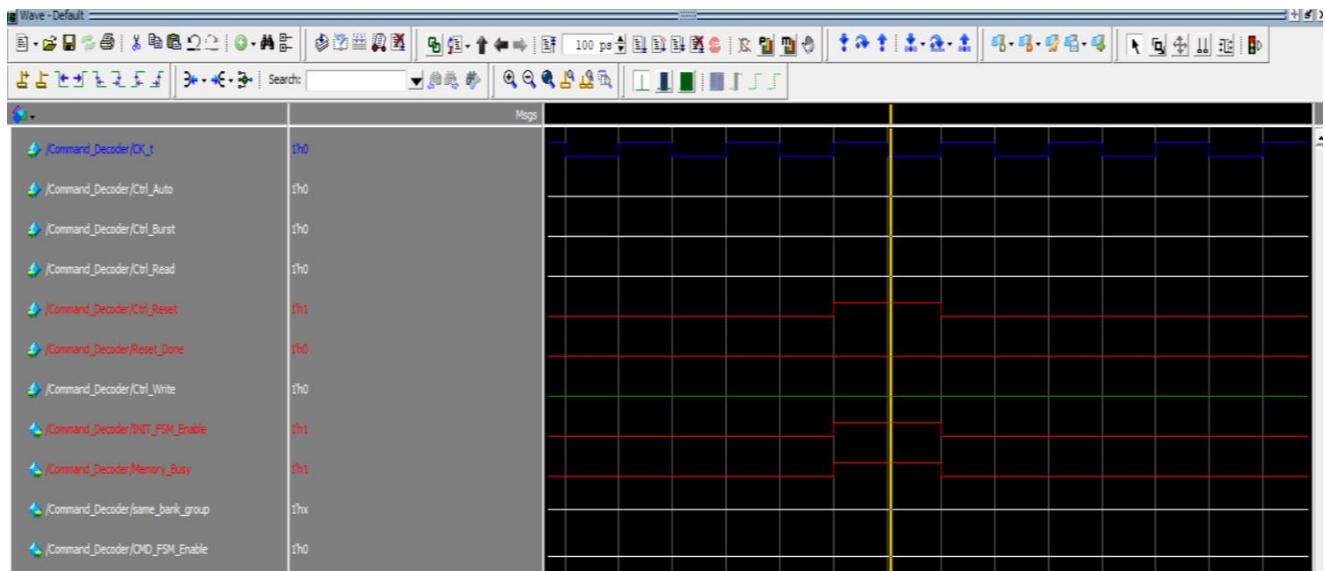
Wave - Default

100 ps

Search:

Msgs

/Command_Decoder/CK_t 1'h0
/Command_Decoder/Ctrl_Auto 1'h0
/Command_Decoder/Ctrl_Burst 1'h0
/Command_Decoder/Ctrl_Read 1'h0
/Command_Decoder/Ctrl_Reset 1'h1
/Command_Decoder/Reset_Done 1'h0
/Command_Decoder/Ctrl_Write 1'h0
/Command_Decoder/INIT_FSM_Enable 1'h1
/Command_Decoder/Memory_Busy 1'h1
/Command_Decoder/same_bank_group 1'hx
/Command_Decoder/CMD_FSM_Enable 1'h0